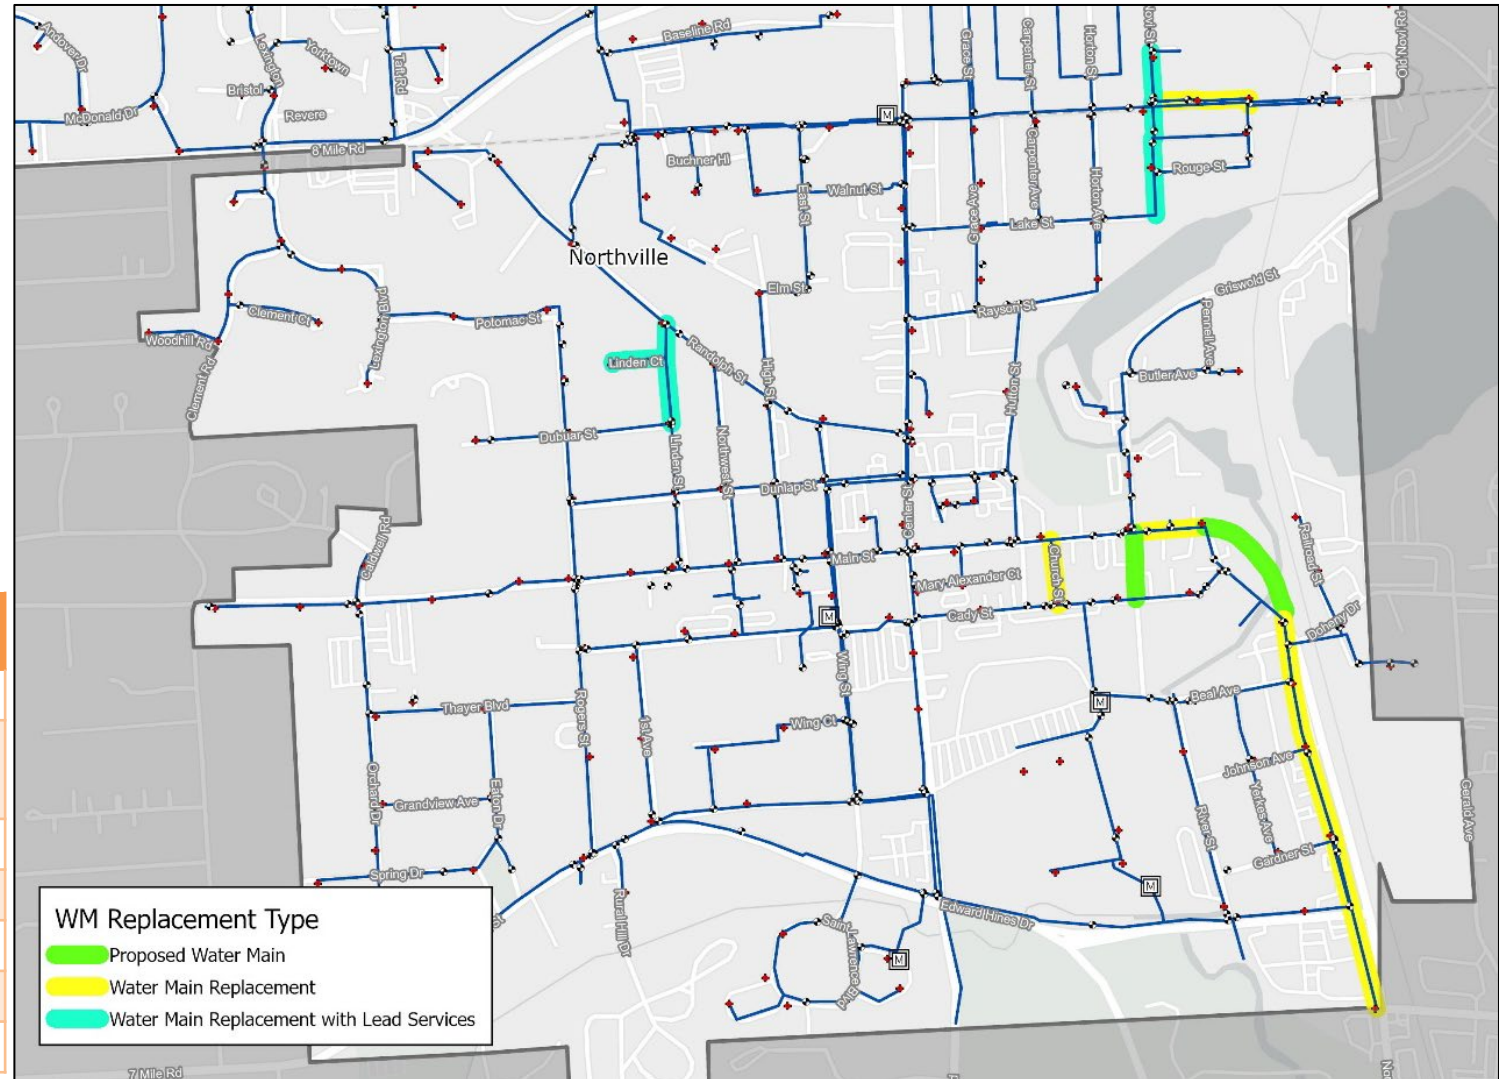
Andover Dr
McDonald Dr
Bristol
Revere
Yorktown
Lexington
Taft Rd
Baseline Rd
8 Mile Rd
Buchner Hl
Walnut St
East St
Grace St
Carpenter St
Horton St
Rouge St
Lake St
Carpenter Ave
Horton Ave
Grace Ave
Northville
Elm St
Rayson St
Griswold St
Clement Ct
Potomac St
Woodhill Rd
Clement Rd
Lexington
Linden Ct
Randolph St
High St
Hutton St
Pennell Ave
Butler Ave
Dubuar St
Linden St
Northville St
Dunlap St
Center St
Caldwell Rd
Main St
Mary Alexander Ct
Church St
Cady St
Railroad St
Doheny Dr
Thayer Blvd
Rogers St
1st Ave
Wing St
Wing Ct
Beal Ave
Johnson Ave
Orchard Dr
Grandview Ave
Eaton Dr
Spring Dr
Yerkes Ave
River St
Gardner St
Cerald Ave
Rural Hill Dr
Saint Lawrence Blvd
Edward Hines Dr
7 Mile Rd
Old Novi Rd
WM Replacement Type
Proposed Water Main
Water Main Replacement
Water Main Replacement with Lead Services